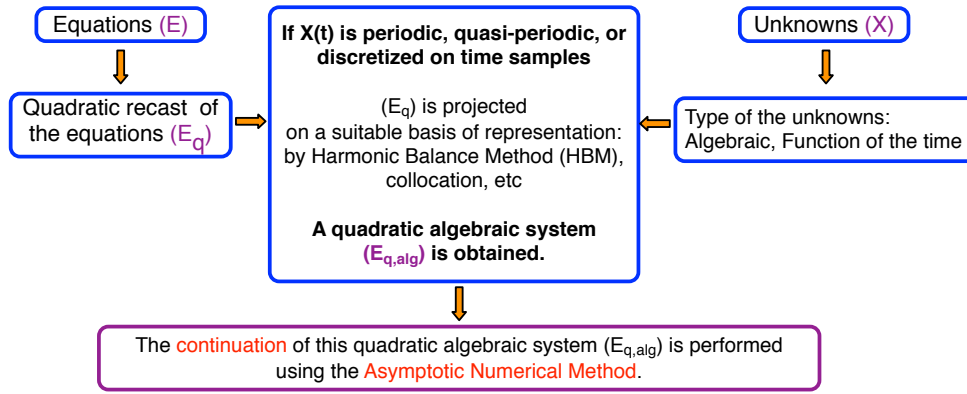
Equations (E)

Quadratic recast of the equations ($E_q$)

If X(t) is periodic, quasi-periodic, or discretized on time samples

($E_q$) is projected on a suitable basis of representation: by Harmonic Balance Method (HBM), collocation, etc

A quadratic algebraic system ($E_{q,alg}$) is obtained.

Unknowns (X)

Type of the unknowns: Algebraic, Function of the time

The continuation of this quadratic algebraic system ($E_{q,alg}$) is performed using the Asymptotic Numerical Method.